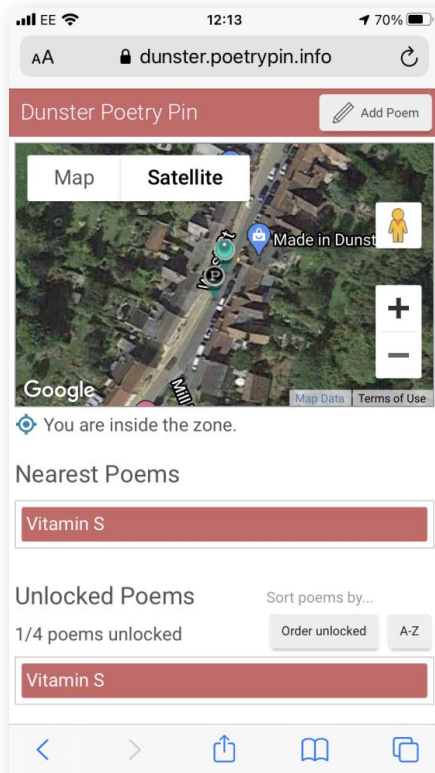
EE 12:13 70%

AA dunster.poetrypin.info

Dunster Poetry Pin

Add Poem

Map Satellite

Made in Dunst

Google

Map Data Terms of Use

You are inside the zone.

Nearest Poems

Vitamin S

Unlocked Poems

Sort poems by...

1/4 poems unlocked

Order unlocked

A-Z

Vitamin S